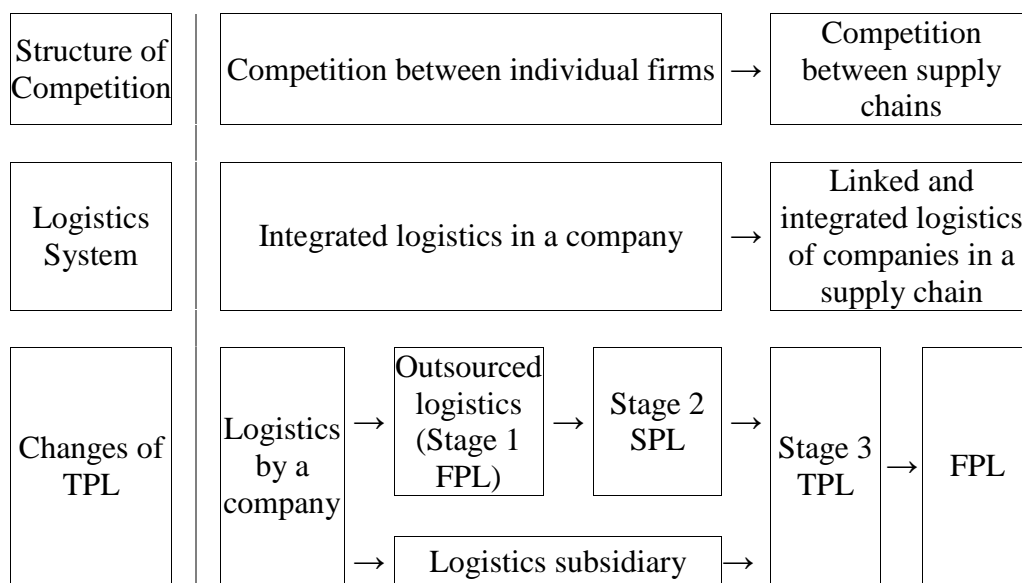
Structure of Competition

Competition between individual firms → Competition between supply chains

Logistics System

Integrated logistics in a company → Linked and integrated logistics of companies in a supply chain

Changes of TPL

Logistics by a company → Outsourced logistics (Stage 1 FPL) → Stage 2 SPL → Stage 3 TPL → FPL

→ Logistics subsidiary →